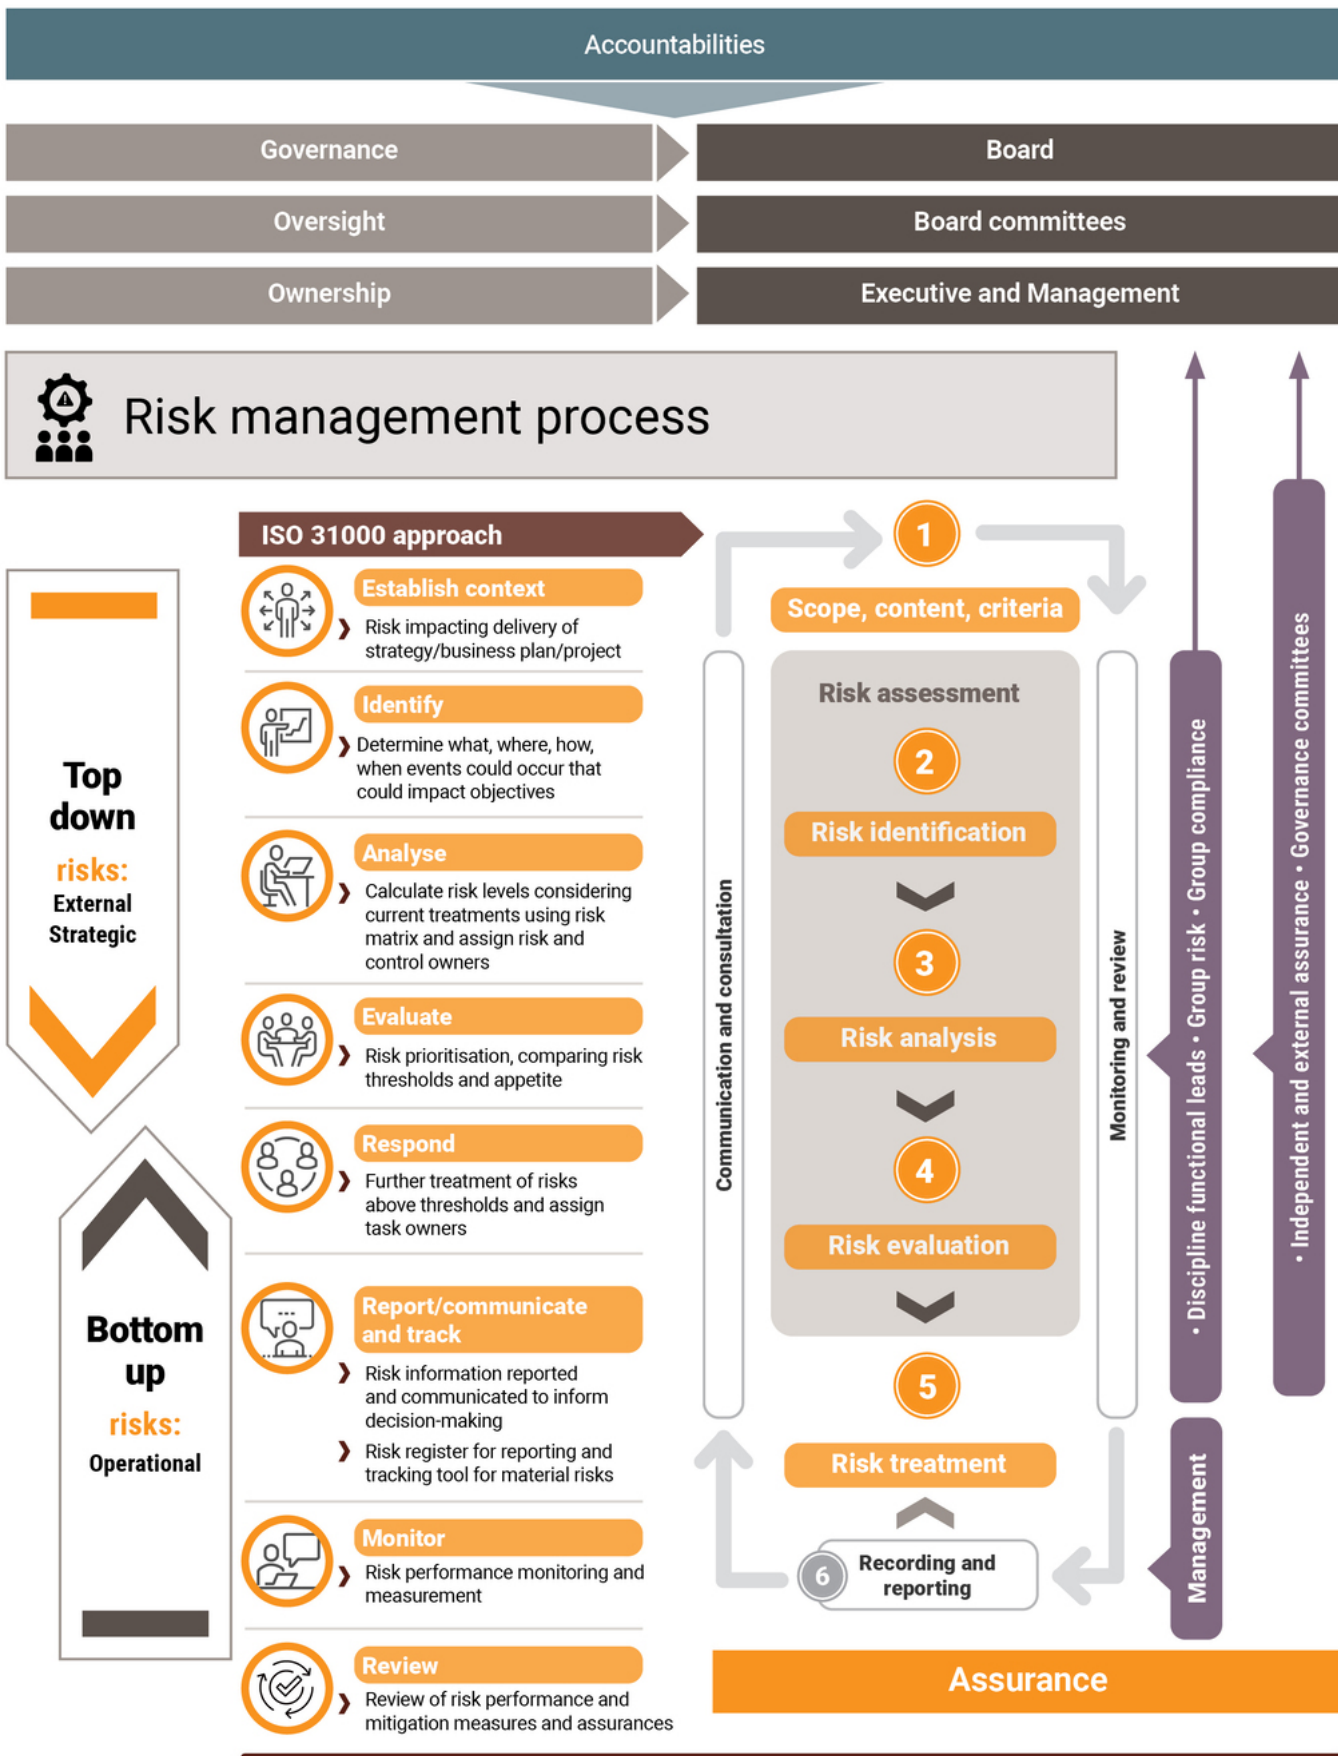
Accountabilities

Governance
Board

Oversight
Board committees

Ownership
Executive and Management

Risk management process

ISO 31000 approach

Top down risks: External Strategic

Bottom up risks: Operational

Establish context
Risk impacting delivery of strategy/business plan/project

Identify
Determine what, where, how, when events could occur that could impact objectives

Analyse
Calculate risk levels considering current treatments using risk matrix and assign risk and control owners

Evaluate
Risk prioritisation, comparing risk thresholds and appetite

Respond
Further treatment of risks above thresholds and assign task owners

Report/communicate and track
Risk information reported and communicated to inform decision-making
Risk register for reporting and tracking tool for material risks

Monitor
Risk performance monitoring and measurement

Review
Review of risk performance and mitigation measures and assurances

1
Scope, content, criteria

Risk assessment
2
Risk identification
3
Risk analysis
4
Risk evaluation

5
Risk treatment

6 Recording and reporting

Communication and consultation

Monitoring and review

• Discipline functional leads • Group risk • Group compliance

• Independent and external assurance • Governance committees

Management

Assurance